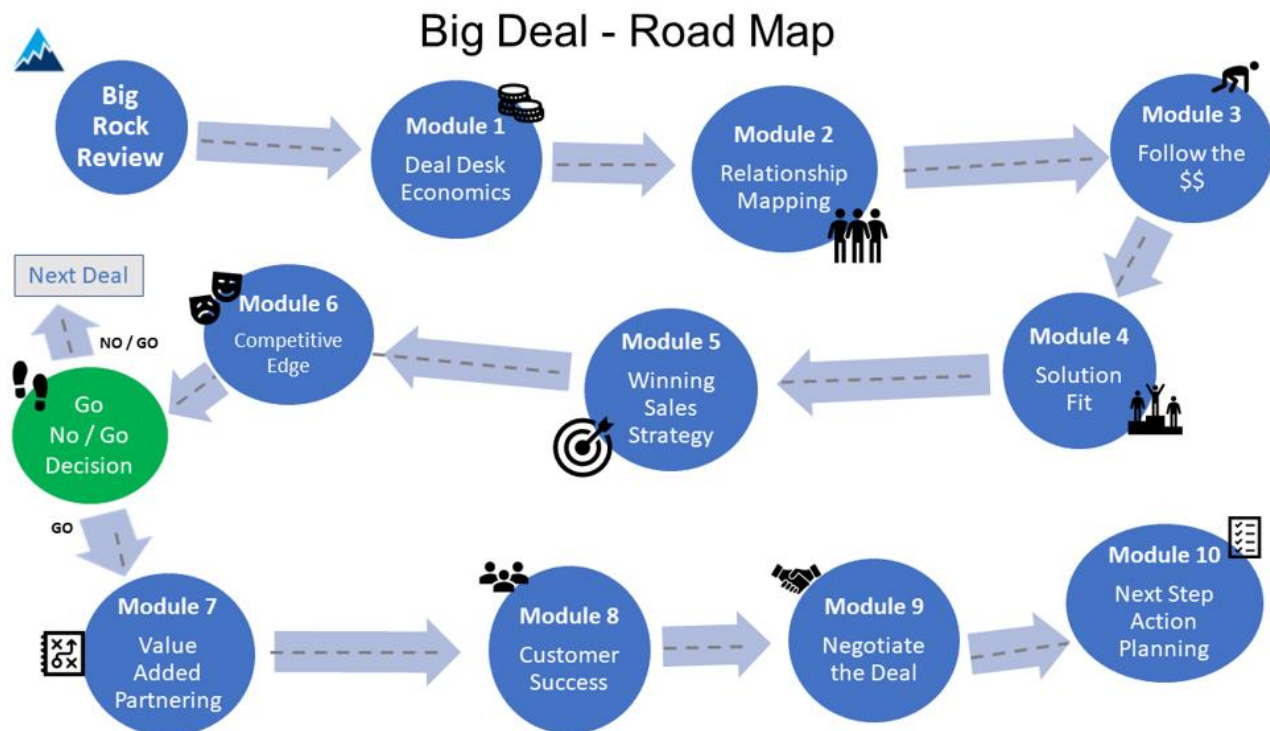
Big Deal - Road Map

Big Rock Review

Module 1
Deal Desk Economics

Module 2
Relationship Mapping

Module 3
Follow the $$

Module 4
Solution Fit

Module 5
Winning Sales Strategy

Module 6
Competitive Edge

Next Deal

NO / GO

Go
No / Go
Decision

GO

Module 7
Value Added Partnering

Module 8
Customer Success

Module 9
Negotiate the Deal

Module 10
Next Step Action Planning